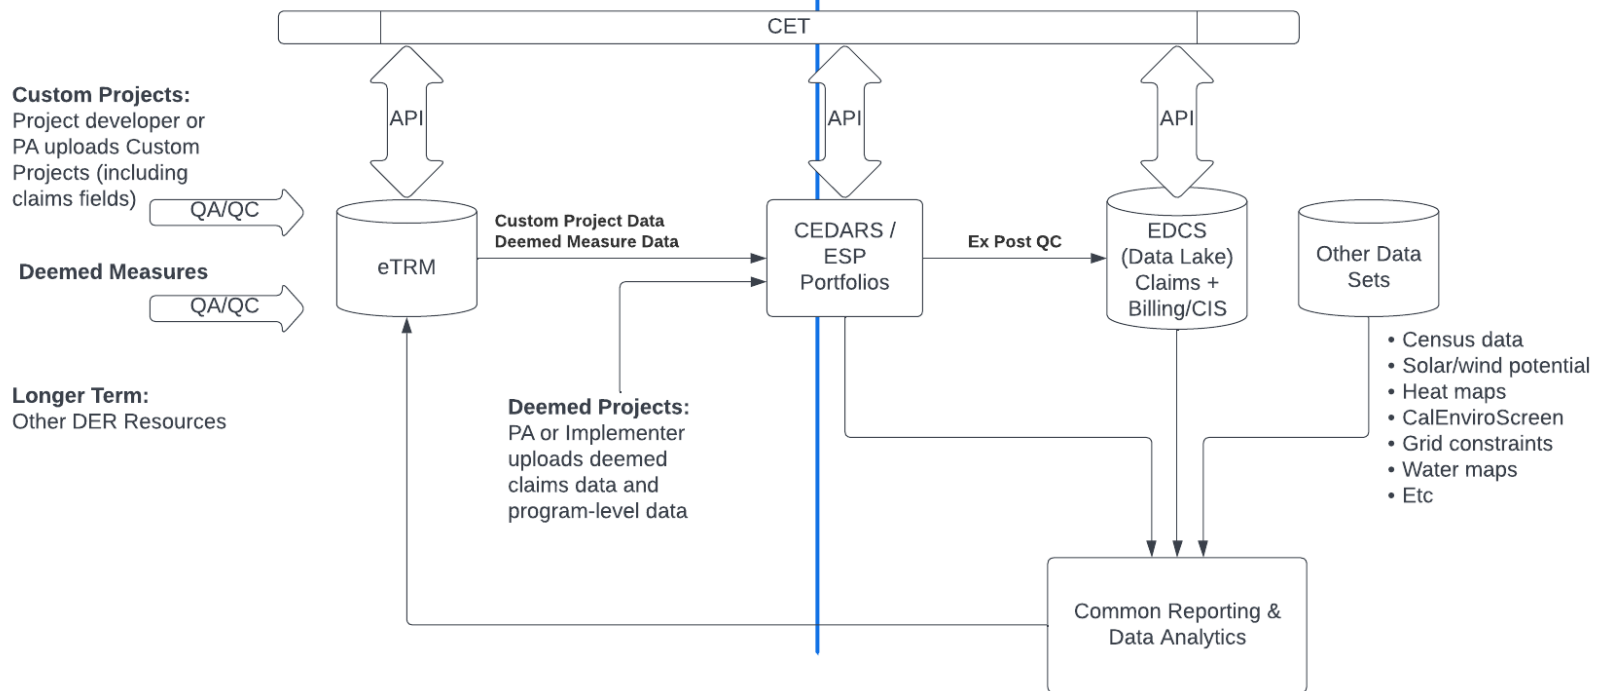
CET

API

API

API

Custom Projects:
Project developer or PA uploads Custom Projects (including claims fields)

QA/QC

Deemed Measures

QA/QC

Longer Term:
Other DER Resources

eTRM

Custom Project Data
Deemed Measure Data

CEDARS / ESP Portfolios

Ex Post QC

EDCS (Data Lake) Claims + Billing/CIS

Other Data Sets

• Census data
• Solar/wind potential
• Heat maps
• CalEnviroScreen
• Grid constraints
• Water maps
• Etc

Deemed Projects:
PA or Implementer uploads deemed claims data and program-level data

Common Reporting & Data Analytics